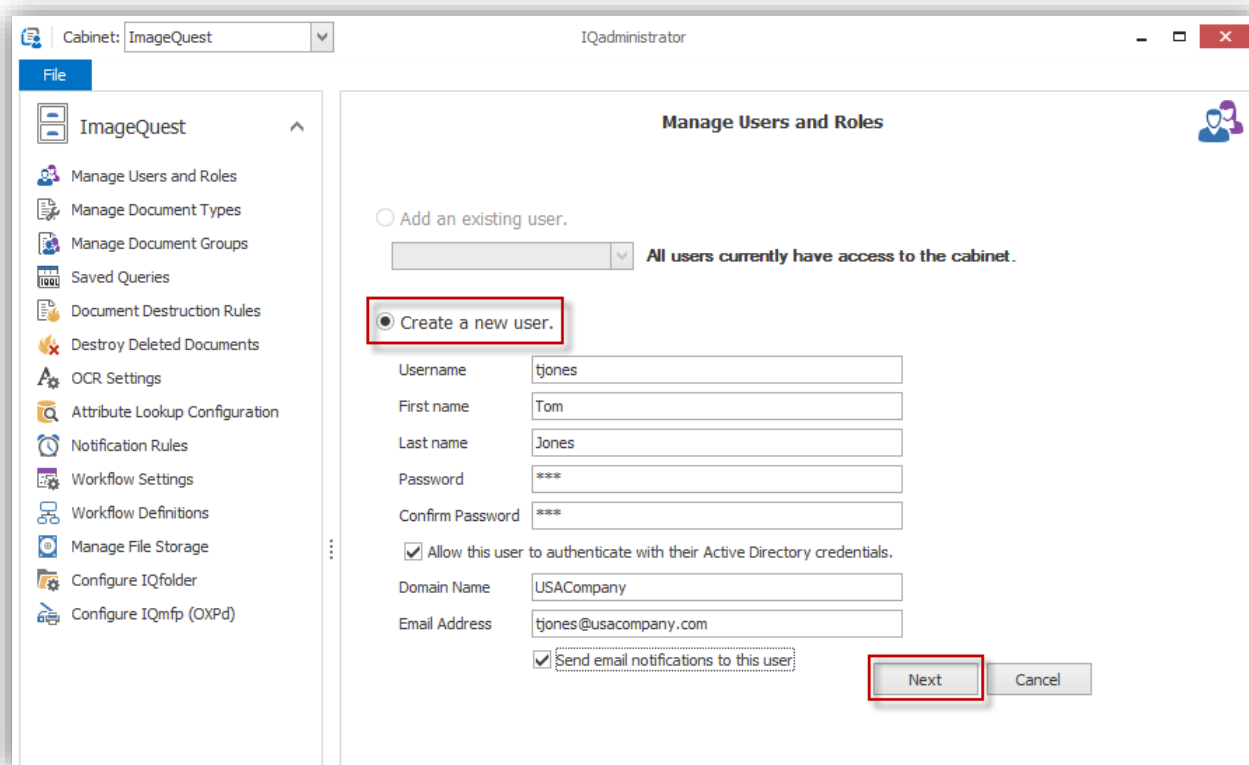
Cabinet: ImageQuest

IQadministrator

File

ImageQuest

Manage Users and Roles
Manage Document Types
Manage Document Groups
Saved Queries
Document Destruction Rules
Destroy Deleted Documents
OCR Settings
Attribute Lookup Configuration
Notification Rules
Workflow Settings
Workflow Definitions
Manage File Storage
Configure IQfolder
Configure IQmfp (OXPd)

Manage Users and Roles

Add an existing user.

All users currently have access to the cabinet.

Create a new user.

| Username | tjones |
|---|---|
| First name | Tom |
| Last name | Jones |
| Password | *** |
| Confirm Password | *** |

Allow this user to authenticate with their Active Directory credentials.

| Domain Name | USACompany |
|---|---|
| Email Address | tjones@usacompany.com |

Send email notifications to this user

Next
Cancel